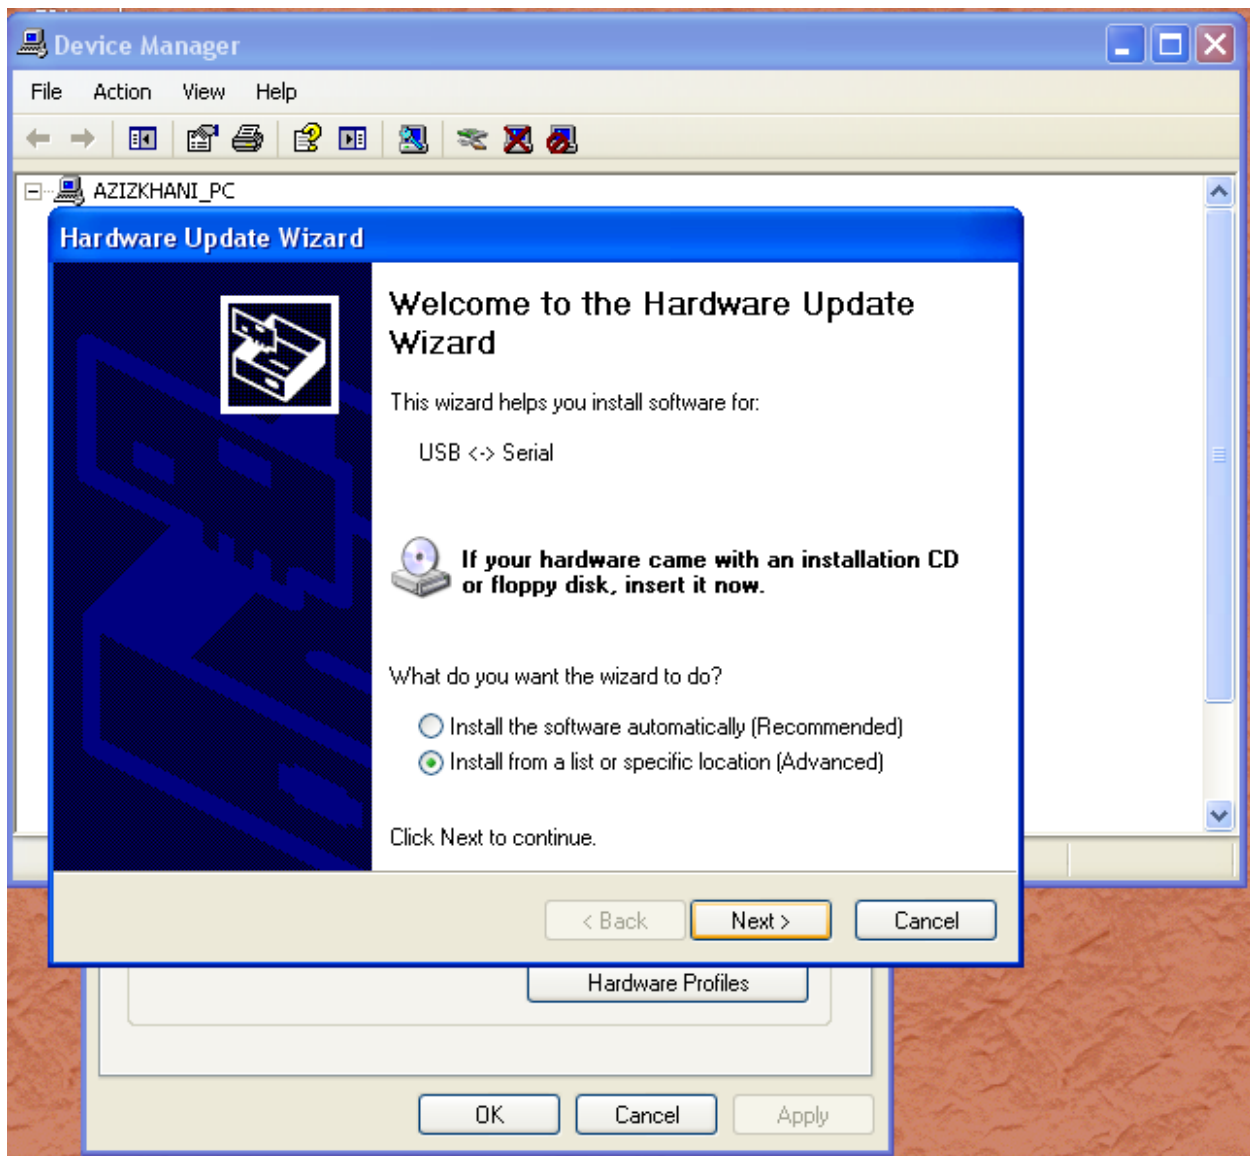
Device Manager

File Action View Help

AZIZKHANI_PC

Hardware Update Wizard

Welcome to the Hardware Update Wizard

This wizard helps you install software for:

USB <-> Serial

If your hardware came with an installation CD or floppy disk, insert it now.

What do you want the wizard to do?

Install the software automatically (Recommended)
Install from a list or specific location (Advanced)

Click Next to continue.

< Back Next > Cancel

Hardware Profiles

OK Cancel Apply